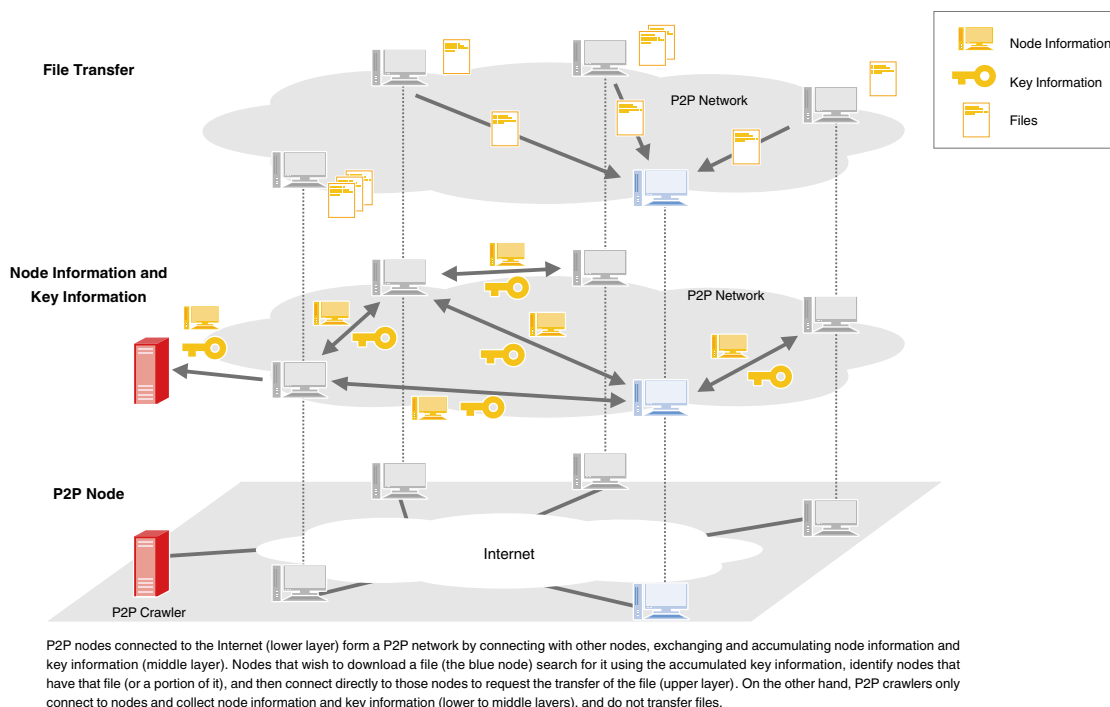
Node Information
Key Information
Files

File Transfer

P2P Network

Node Information and Key Information

P2P Network

P2P Node

Internet

P2P Crawler

P2P nodes connected to the Internet (lower layer) form a P2P network by connecting with other nodes, exchanging and accumulating node information and key information (middle layer). Nodes that wish to download a file (the blue node) search for it using the accumulated key information, identify nodes that have that file (or a portion of it), and then connect directly to those nodes to request the transfer of the file (upper layer). On the other hand, P2P crawlers only connect to nodes and collect node information and key information (lower to middle layers), and do not transfer files.